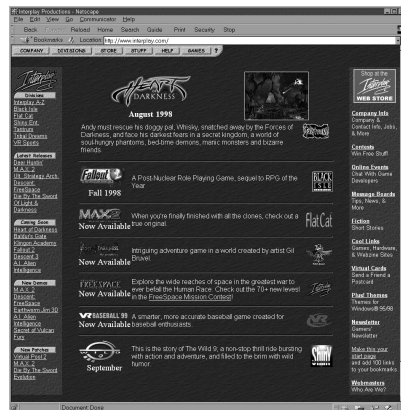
Interplay Productions - Netscape
File Edit View Go Communicator Help
Back Forward Reload Home Search Guide Print Security Stop
Bookmarks Location: http://www.interplay.com/
COMPANY DIVISIONS STORE STUFF HELP GAMES ?

Interplay

Divisions
Interplay A-Z
Black Isle
Flat Cat
Shiny Ent.
Tantrum
Tribal Dreams
VR Sports

Latest Releases
Deer Hunter
M.A.X. 2
Ult. Strategy Arch.
Descent: FreeSpace
Die By The Sword
Of Light & Darkness

Coming Soon
Heart of Darkness
Baldur's Gate
Klingon Academy
Fallout 2
Descent 3
Ult. Alien Intelligence

New Demos
M.A.X. 2
Descent: FreeSpace
Earthworm Jim 3D
Ult. Alien Intelligence
Secret of Vulcan Fury

New Patches
Virtual Pool 2
M.A.X. 2
Die By The Sword
Evolution

Heart of Darkness
August 1998
Andy must rescue his doggy pal, Whisky, snatched away by the Forces of Darkness, and face his darkest fears in a secret kingdom, a world of soul-hungry phantoms, bed-time demons, manic monsters and bizarre friends.

Fallout 2
Fall 1998
A Post-Nuclear Role Playing Game, sequel to RPG of the Year
BLACK ISLE

MAX 2
Now Available
When you're finally finished with all the clones, check out a true original.
FlatCat

Now Available
Intriguing adventure game in a world created by artist Gil Bruvel.

FREESPACE
Now Available
Explore the wide reaches of space in the greatest war to ever befall the Human Race. Check out the 70+ new levels in the FreeSpace Mission Contest!

VR BASEBALL 99
Now Available
A smarter, more accurate baseball game created for baseball enthusiasts.

September
This is the story of The Wild 9, a non-stop thrill ride bursting with action and adventure, and filled to the brim with wild humor.
SHINY

Stop at the Interplay WEB STORE

Company Info
Company & Contact Info, Jobs, & More

Contests
Win Free Stuff

Online Events
Chat With Game Developers

Message Boards
Tips, News, & More

Fiction
Short Stories

Cool Links
Games, Hardware, & Webzine Sites

Virtual Cards
Send a Friend a Postcard

Pixel Themes
Themes for Windows® 95/98

Newsletter
Gamers' Newsletter

Make this your start page and add 100 links to your bookmarks.

Webmasters
Who Are We?

Document: Done